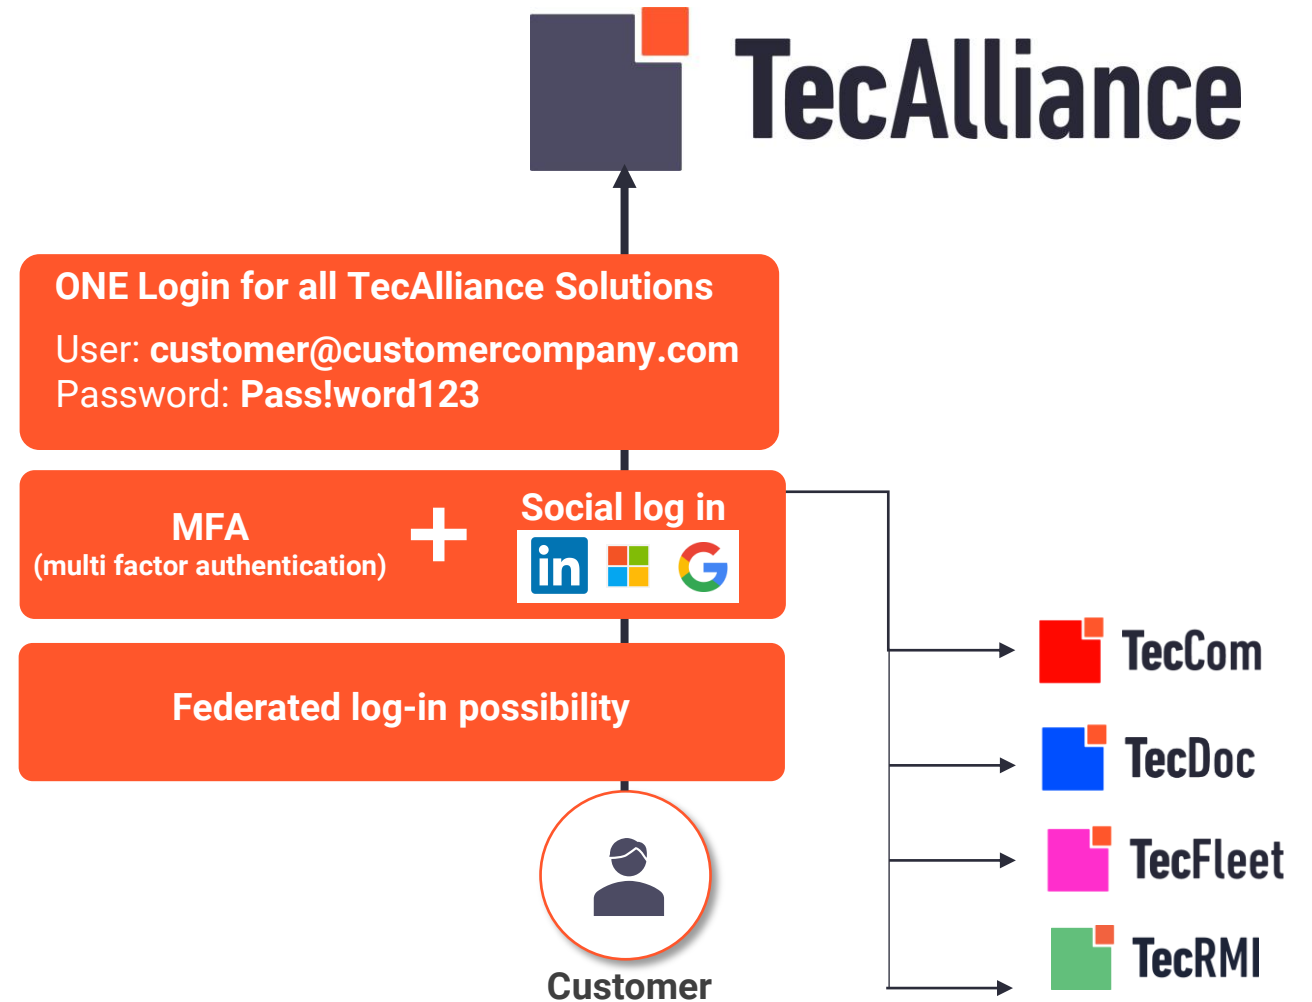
TecAlliance

ONE Login for all TecAlliance Solutions

User: customer@customercompany.com
Password: Pass!word123

MFA
(multi factor authentication)

+

Social log in

in

Federated log-in possibility

Customer

TecCom

TecDoc

TecFleet

TecRMI